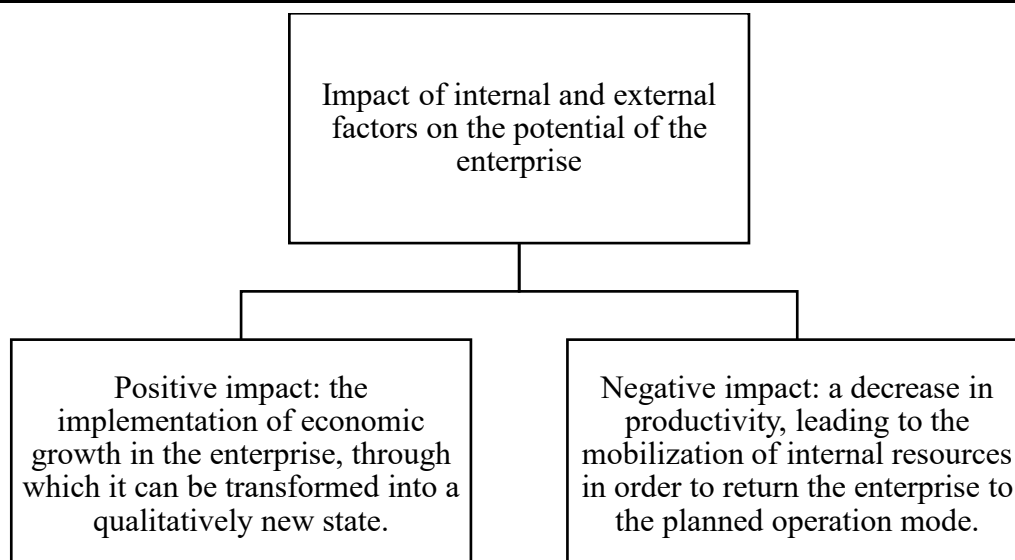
Impact of internal and external factors on the potential of the enterprise

Positive impact: the implementation of economic growth in the enterprise, through which it can be transformed into a qualitatively new state.

Negative impact: a decrease in productivity, leading to the mobilization of internal resources in order to return the enterprise to the planned operation mode.